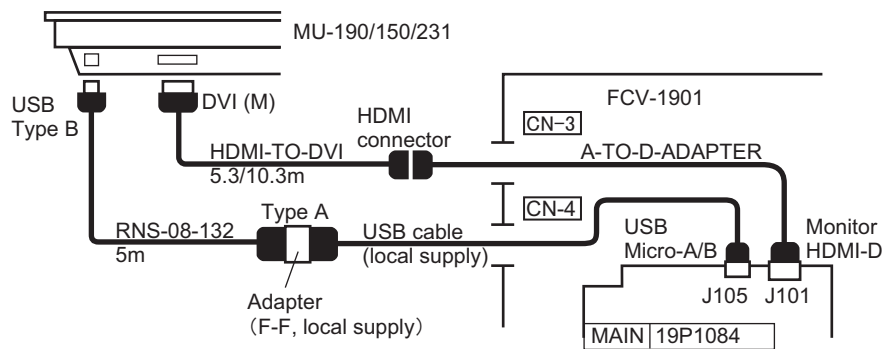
MU-190/150/231

USB Type B

DVI (M)

HDMI connector

HDMI-TO-DVI 5.3/10.3m

FCV-1901

CN-3

A-TO-D-ADAPTER

CN-4

RNS-08-132 5m

Type A

USB cable (local supply)

USB Micro-A/B

Monitor HDMI-D

Adapter (F-F, local supply)

J105

J101

MAIN 19P1084